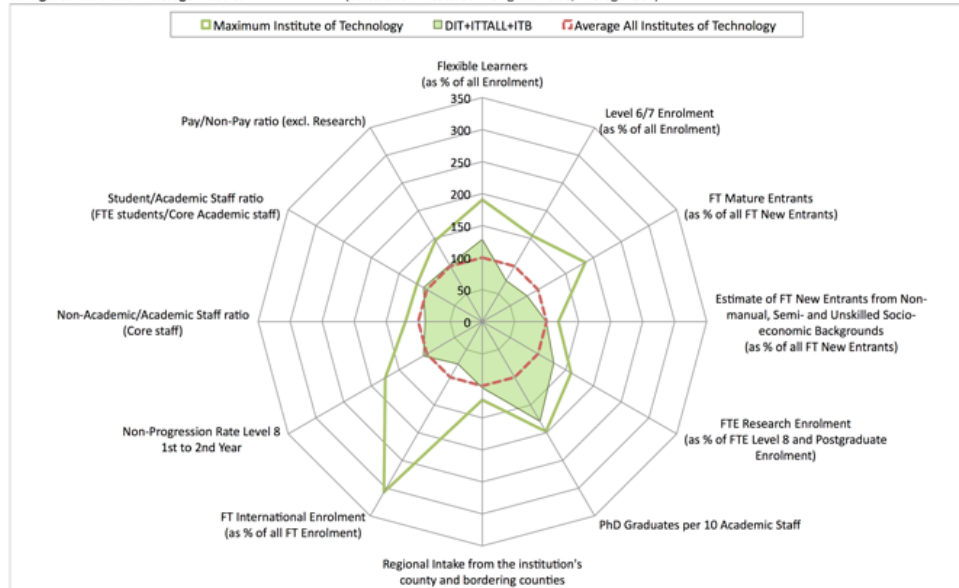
Maximum Institute of Technology
DIT+ITTALL+ITB
Average All Institutes of Technology

Flexible Learners (as % of all Enrolment)

350
300
250
200
150
100
50
0

Level 6/7 Enrolment (as % of all Enrolment)

FT Mature Entrants (as % of all FT New Entrants)

Estimate of FT New Entrants from Non-manual, Semi- and Unskilled Socio-economic Backgrounds (as % of all FT New Entrants)

FTE Research Enrolment (as % of FTE Level 8 and Postgraduate Enrolment)

PhD Graduates per 10 Academic Staff

Regional Intake from the institution's county and bordering counties

FT International Enrolment (as % of all FT Enrolment)

Non-Progression Rate Level 8 1st to 2nd Year

Non-Academic/Academic Staff ratio (Core staff)

Student/Academic Staff ratio (FTE students/Core Academic staff)

Pay/Non-Pay ratio (excl. Research)